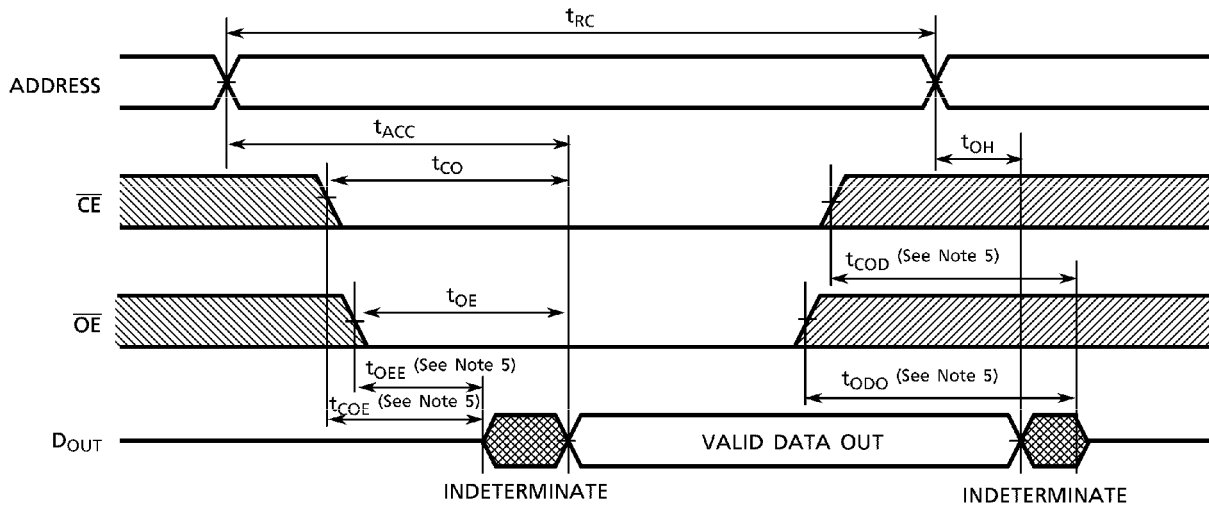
$t_{RC}$

ADDRESS

$t_{ACC}$

$t_{OH}$

$t_{CO}$

$\overline{CE}$

$t_{COD}$ (See Note 5)

$t_{OE}$

$\overline{OE}$

$t_{OEE}$ (See Note 5)

$t_{ODO}$ (See Note 5)

$t_{COE}$ (See Note 5)

$D_{OUT}$

VALID DATA OUT

INDETERMINATE

INDETERMINATE